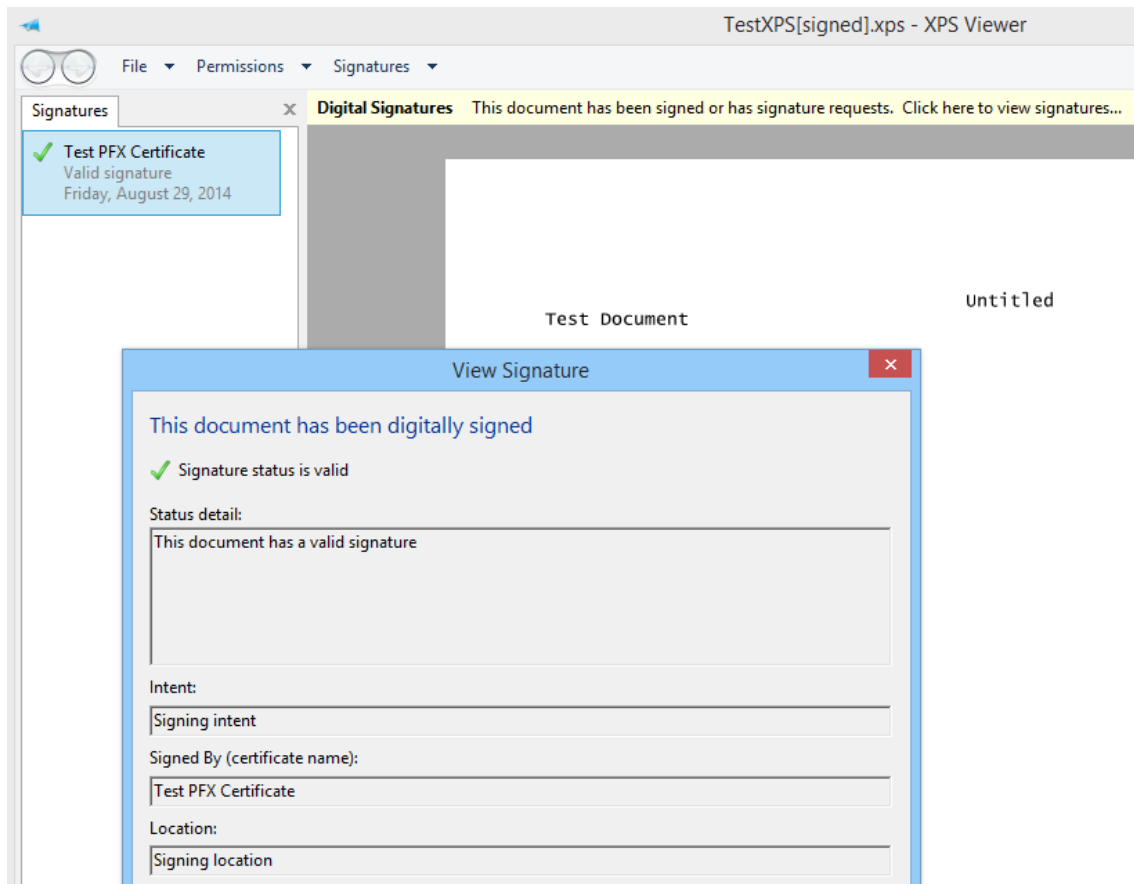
TestXPS[signed].xps - XPS Viewer

File ▾ Permissions ▾ Signatures ▾

Signatures ×

Digital Signatures This document has been signed or has signature requests. Click here to view signatures...

Test PFX Certificate
Valid signature
Friday, August 29, 2014

Untitled

Test Document

View Signature

This document has been digitally signed

Signature status is valid

Status detail:

This document has a valid signature

Intent:

Signing intent

Signed By (certificate name):

Test PFX Certificate

Location:

Signing location